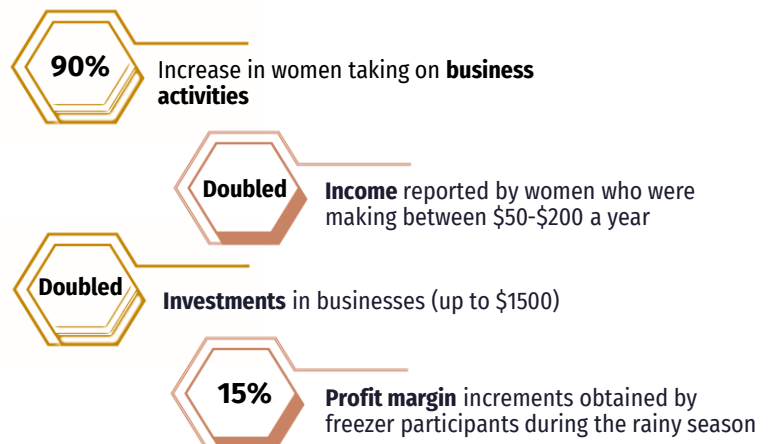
90%

Increase in women taking on **business activities**

Doubled

**Income** reported by women who were making between \$50-\$200 a year

Doubled

**Investments** in businesses (up to \$1500)

15%

**Profit margin** increments obtained by freezer participants during the rainy season